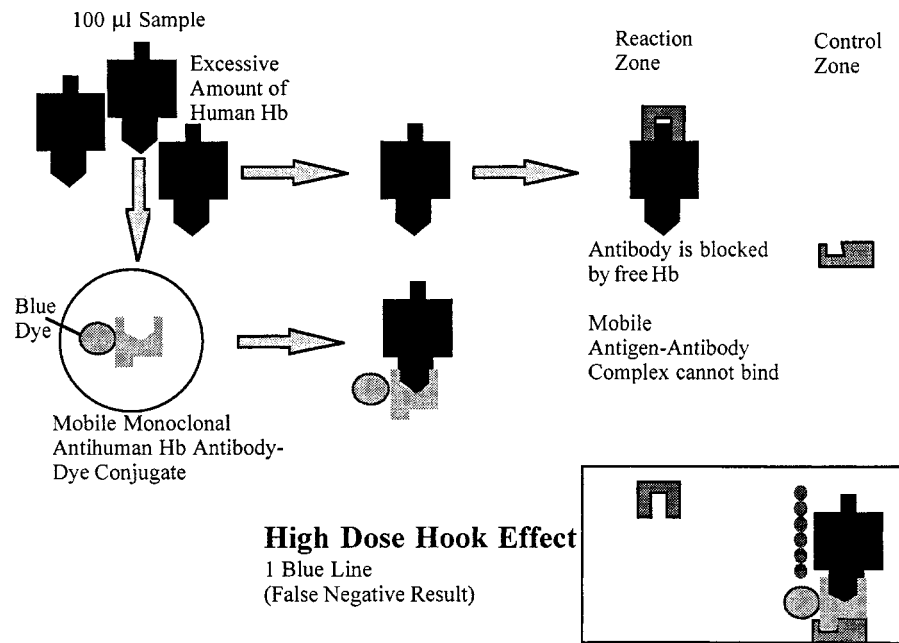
100 μl Sample

Excessive Amount of Human Hb

Reaction Zone

Control Zone

Antibody is blocked by free Hb

Blue Dye

Mobile Antigen-Antibody Complex cannot bind

Mobile Monoclonal Antihuman Hb Antibody-Dye Conjugate

High Dose Hook Effect

1 Blue Line
(False Negative Result)